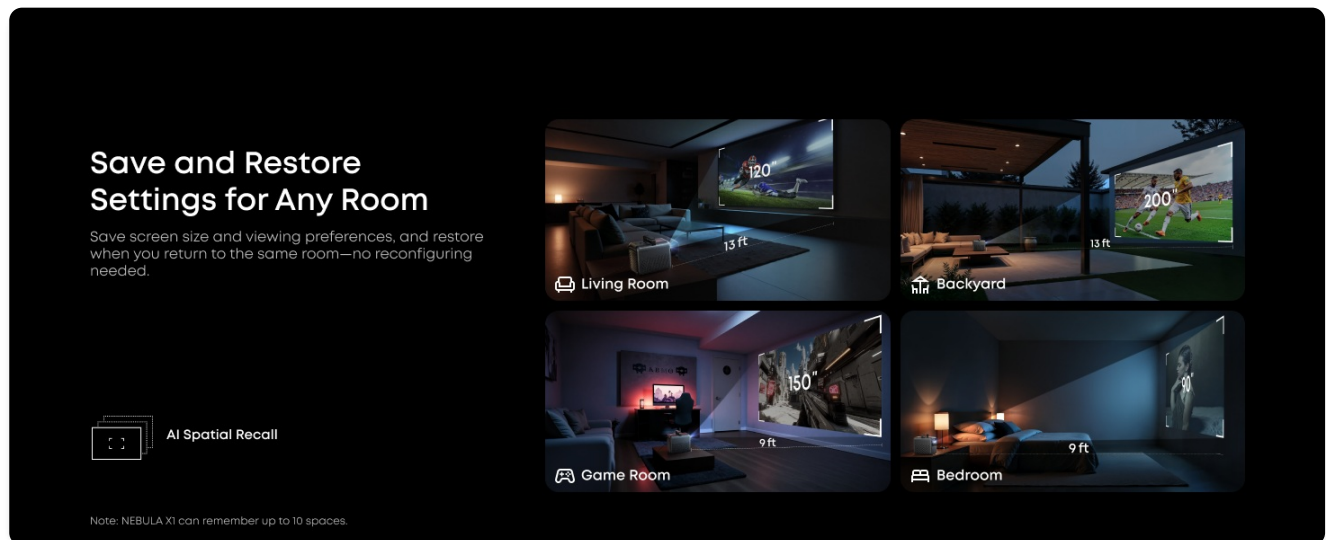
Save and Restore Settings for Any Room

Save screen size and viewing preferences, and restore when you return to the same room—no reconfiguring needed.

AI Spatial Recall

120"
13 ft
Living Room

200"
13 ft
Backyard

150"
9 ft
Game Room

90"
9 ft
Bedroom

Note: NEBULA X1 can remember up to 10 spaces.